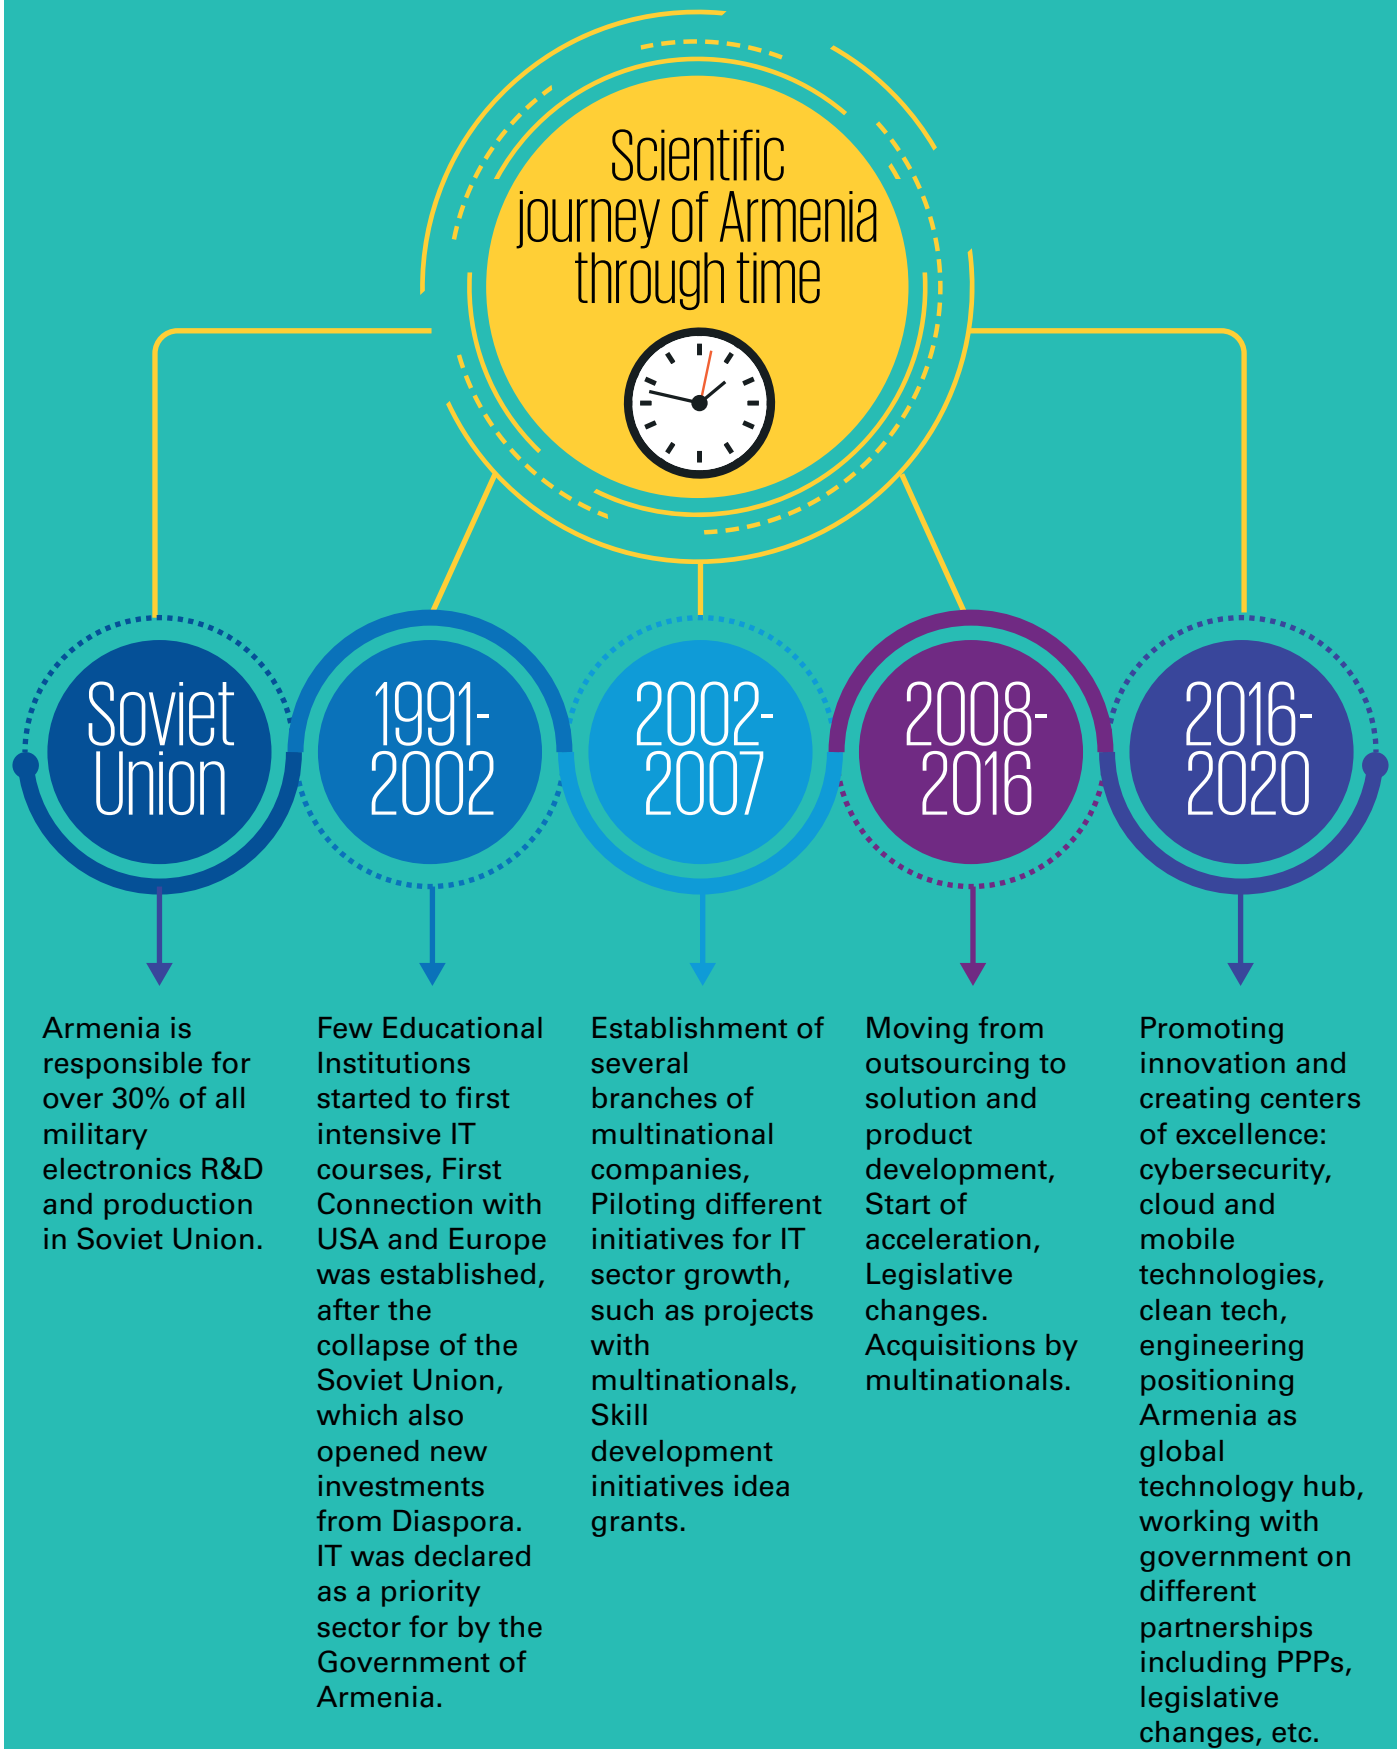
Scientific journey of Armenia through time

Soviet Union

1991-2002

2002-2007

2008-2016

2016-2020

Armenia is responsible for over 30% of all military electronics R&D and production in Soviet Union.

Few Educational Institutions started to first intensive IT courses, First Connection with USA and Europe was established, after the collapse of the Soviet Union, which also opened new investments from Diaspora. IT was declared as a priority sector for by the Government of Armenia.

Establishment of several branches of multinational companies, Piloting different initiatives for IT sector growth, such as projects with multinationals, Skill development initiatives idea grants.

Moving from outsourcing to solution and product development, Start of acceleration, Legislative changes. Acquisitions by multinationals.

Promoting innovation and creating centers of excellence: cybersecurity, cloud and mobile technologies, clean tech, engineering positioning Armenia as global technology hub, working with government on different partnerships including PPPs, legislative changes, etc.